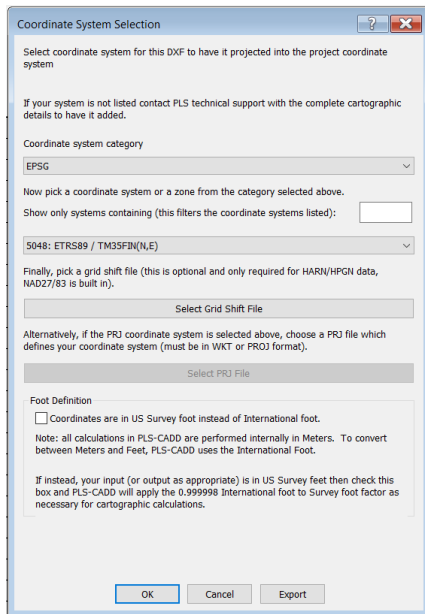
Coordinate System Selection

?

X

Select coordinate system for this DXF to have it projected into the project coordinate system

If your system is not listed contact PLS technical support with the complete cartographic details to have it added.

Coordinate system category

EPSG

Now pick a coordinate system or a zone from the category selected above.

Show only systems containing (this filters the coordinate systems listed):

5048: ETRS89 / TM35FIN(N,E)

Finally, pick a grid shift file (this is optional and only required for HARN/HPGN data, NAD27/83 is built in).

Select Grid Shift File

Alternatively, if the PRJ coordinate system is selected above, choose a PRJ file which defines your coordinate system (must be in WKT or PROJ format).

Select PRJ File

Foot Definition

Coordinates are in US Survey foot instead of International foot.

Note: all calculations in PLS-CADD are performed internally in Meters. To convert between Meters and Feet, PLS-CADD uses the International Foot.

If instead, your input (or output as appropriate) is in US Survey feet then check this box and PLS-CADD will apply the 0.999998 International foot to Survey foot factor as necessary for cartographic calculations.

OK

Cancel

Export